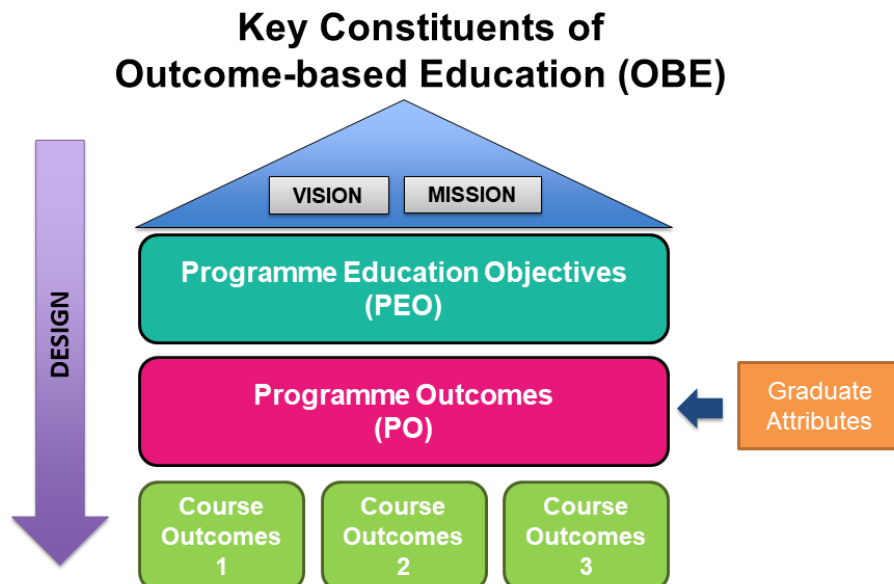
Key Constituents of Outcome-based Education (OBE)

VISION

MISSION

DESIGN

Programme Education Objectives (PEO)

Programme Outcomes (PO)

Graduate Attributes

Course Outcomes 1

Course Outcomes 2

Course Outcomes 3